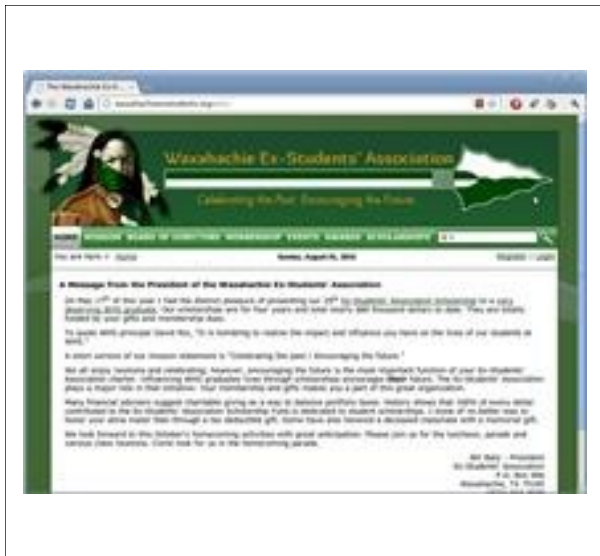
The Waxahachie Ex-S... ×

waxahachieexstudents.org

Waxahachie Ex-Students' Association

Celebrating the Past. Encouraging the Future.

HOME MISSION BOARD OF DIRECTORS MEMBERSHIP EVENTS AWARDS SCHOLARSHIPS

You are here: » Home

Sunday, August 8, 2010

Register | Login

A Message from the President of the Waxahachie Ex-Students' Association

On May 17th of this year I had the distinct pleasure of presenting our 29th Ex-Students' Association Scholarship to a very deserving WHS graduate. Our scholarships are for four years and total nearly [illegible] thousand dollars to date. They are totally funded by your gifts and membership dues.

To quote WHS principal David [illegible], "It is humbling to realize the impact and influence you have on the lives of our students at WHS."

A short version of our mission statement is "Celebrating the past / Encouraging the future."

We all enjoy reunions and celebrating. However, encouraging the future is the most important function of your Ex-Students' Association charter. Influencing WHS graduates lives through scholarships encourages their future. The Ex-Students' Association plays a major role in their initiative. Your membership and gifts makes you a part of this great organization.

Many financial advisors suggest charitable giving as a way to balance portfolio taxes. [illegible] shows that 100% of every dollar contributed to the Ex-Students' Association Scholarship Fund is dedicated to student scholarships. I know of no better way to honor your alma mater than through a tax deductible gift. Some have also honored a deceased classmate with a memorial gift.

We look forward to this October's homecoming activities with great anticipation. Please join us for the luncheon, parade and various class reunions. Come look for us in the homecoming parade.

Bill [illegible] - President
Ex-Students' Association
P.O. Box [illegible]
Waxahachie, TX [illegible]
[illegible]